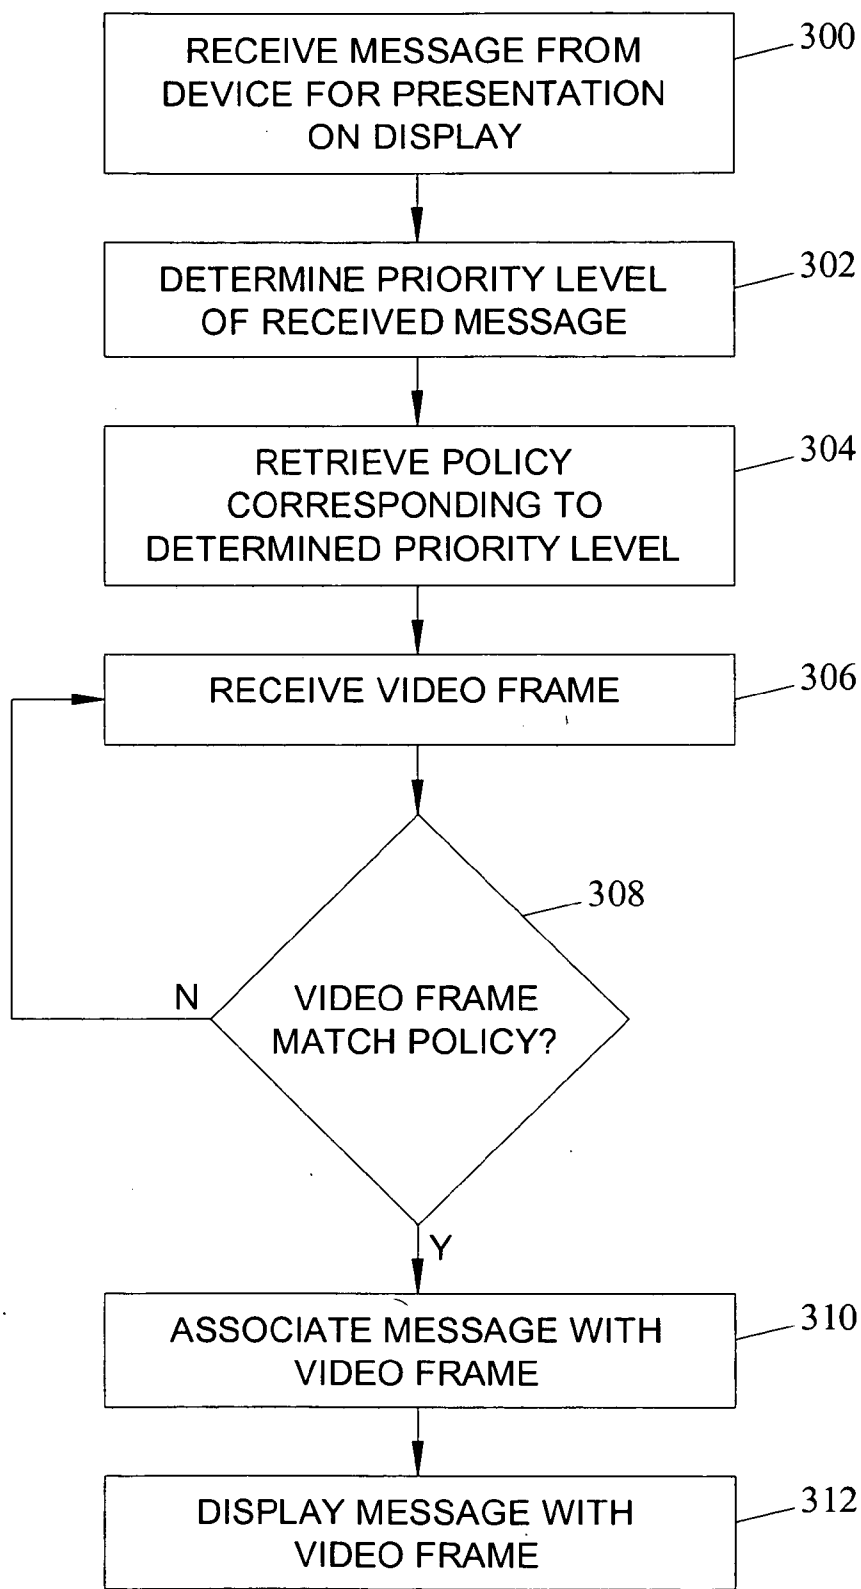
RECEIVE MESSAGE FROM DEVICE FOR PRESENTATION ON DISPLAY

300

DETERMINE PRIORITY LEVEL OF RECEIVED MESSAGE

302

RETRIEVE POLICY CORRESPONDING TO DETERMINED PRIORITY LEVEL

304

RECEIVE VIDEO FRAME

306

308

N

VIDEO FRAME MATCH POLICY?

Y

ASSOCIATE MESSAGE WITH VIDEO FRAME

310

DISPLAY MESSAGE WITH VIDEO FRAME

312